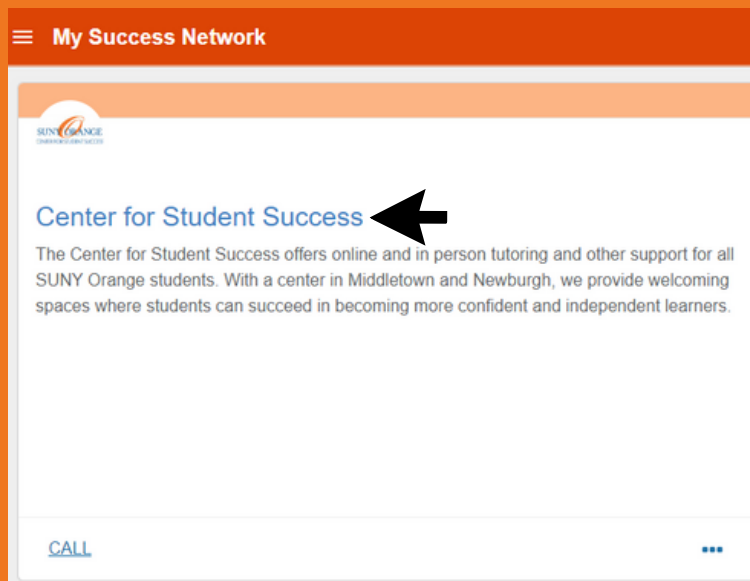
My Success Network

SUNY ORANGE
CENTER FOR STUDENT SUCCESS

Center for Student Success

The Center for Student Success offers online and in person tutoring and other support for all SUNY Orange students. With a center in Middletown and Newburgh, we provide welcoming spaces where students can succeed in becoming more confident and independent learners.

CALL